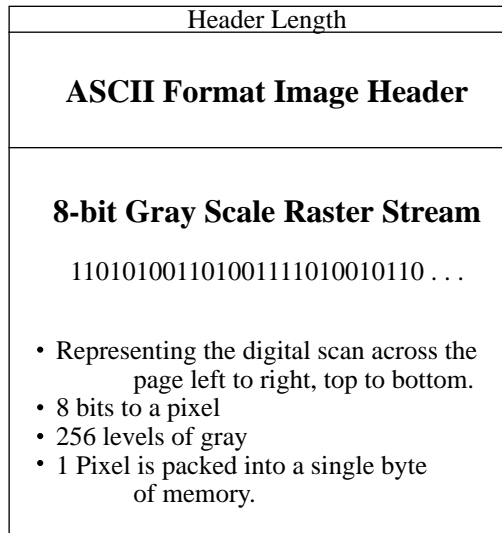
Header Length

**ASCII Format Image Header**

**8-bit Gray Scale Raster Stream**

110101001101001111010010110 . . .

- Representing the digital scan across the page left to right, top to bottom.
- 8 bits to a pixel
- 256 levels of gray
- 1 Pixel is packed into a single byte of memory.